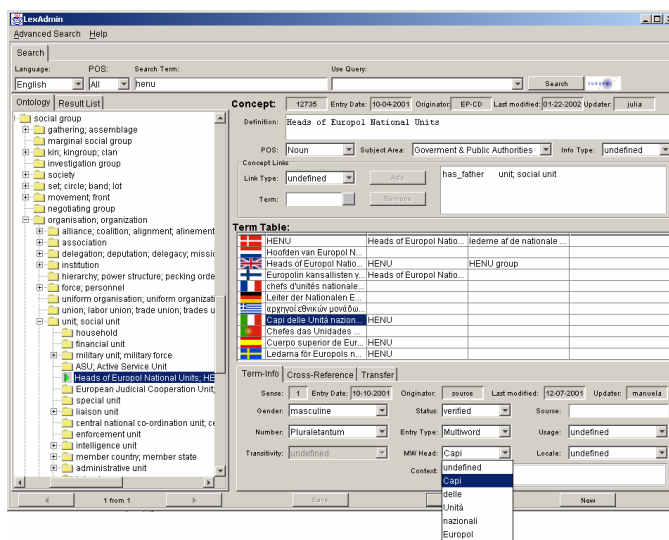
LexAdmin

Advanced Search Help

Search

Language: POS: Search Term: Use Query:

English All henu Search

Ontology Result List

social group
gathering; assemblage
marginal social group
kin; kingroup; clan
investigation group
society
set; circle; band; lot
movement; front
negotiating group
organisation; organization
alliance; coalition; alignment; alinement
association
delegation; deputation; delegacy; missio
institution
hierarchy; power structure; pecking orde
force; personnel
uniform organisation; uniform organizati
union; labor union; trade union; trades u
unit; social unit
household
financial unit
military unit; military force
ASU; Active Service Unit
Heads of Europol National Units; HE
European Judicial Cooperation Unit;
special unit
liaison unit
central national co-ordination unit; ce
enforcement unit
intelligence unit
member country; member state
administrative unit

1 from 1

Concept: 12735 Entry Date: 10-04-2001 Originator: EP-CD Last modified: 01-22-2002 Updater: julia

Definition: Heads of Europol National Units

POS: Noun Subject Area: Goverment & Public Authorities Info Type: undefined

Concept Links

Link Type: undefined Add has_father unit; social unit

Term: Remove

Term Table:

| | | | |
|---|---|---|---|
| HENU | Heads of Europol Natio... | lederne af de nationale ... | |
| Hoofden van Europol N... | | | |
| Heads of Europol Natio... | HENU | HENU group | |
| Europolin kansallisten y... | Heads of Europol Natio... | | |
| chefs d'unités nationale... | | | |
| Leiter der Nationalen E... | | | |
| αρχηγοί εθνικών μονάδω... | | | |
| Capi delle Unità nazion... | HENU | | |
| Chefes das Unidades ... | | | |
| Cuerpo superior de Eur... | HENU | | |
| Ledarna för Europols n... | HENU | | |

Term-Info Cross-Reference Transfer

Sense: 1 Entry Date: 10-10-2001 Originator: source Last modified: 12-07-2001 Updater: manuela

Gender: masculine Status: verified Source:

Number: Pluraletantum Entry Type: Multiword Usage: undefined

Transitivity: undefined MW Head: Capi Locale: undefined

Context:

undefined
Capi
delle
Unità
nazionali
Europol

Save New